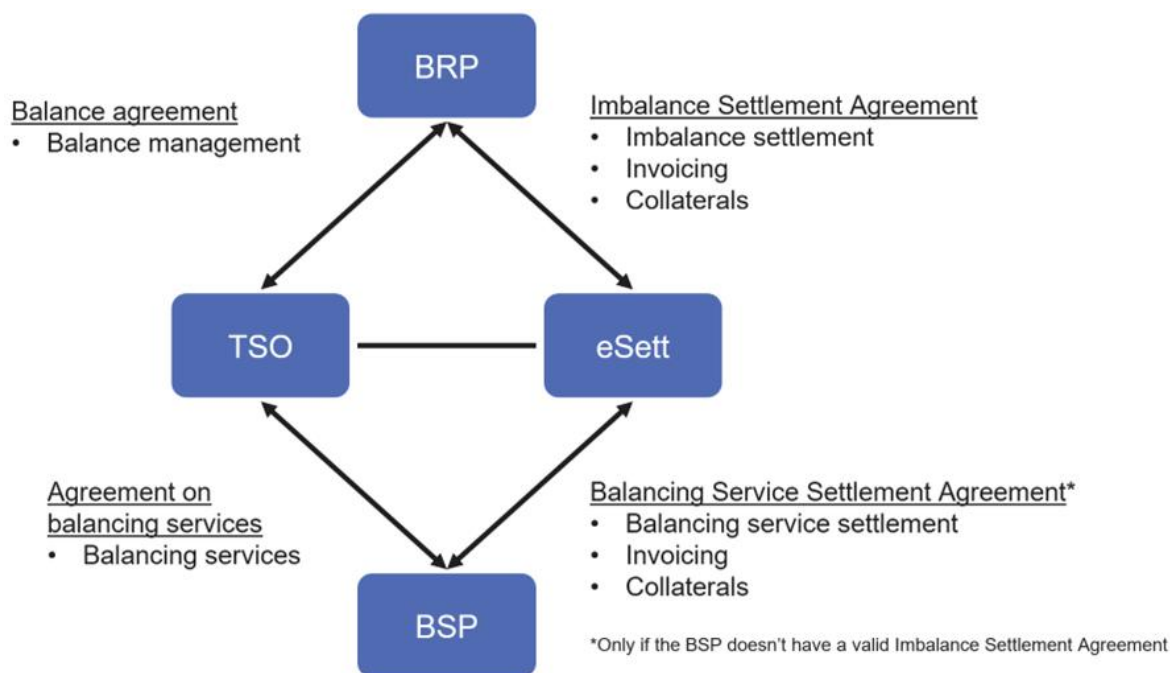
BRP

Balance agreement
• Balance management

Imbalance Settlement Agreement
• Imbalance settlement
• Invoicing
• Collaterals

TSO

eSett

Agreement on balancing services
• Balancing services

Balancing Service Settlement Agreement*
• Balancing service settlement
• Invoicing
• Collaterals

BSP

*Only if the BSP doesn't have a valid Imbalance Settlement Agreement